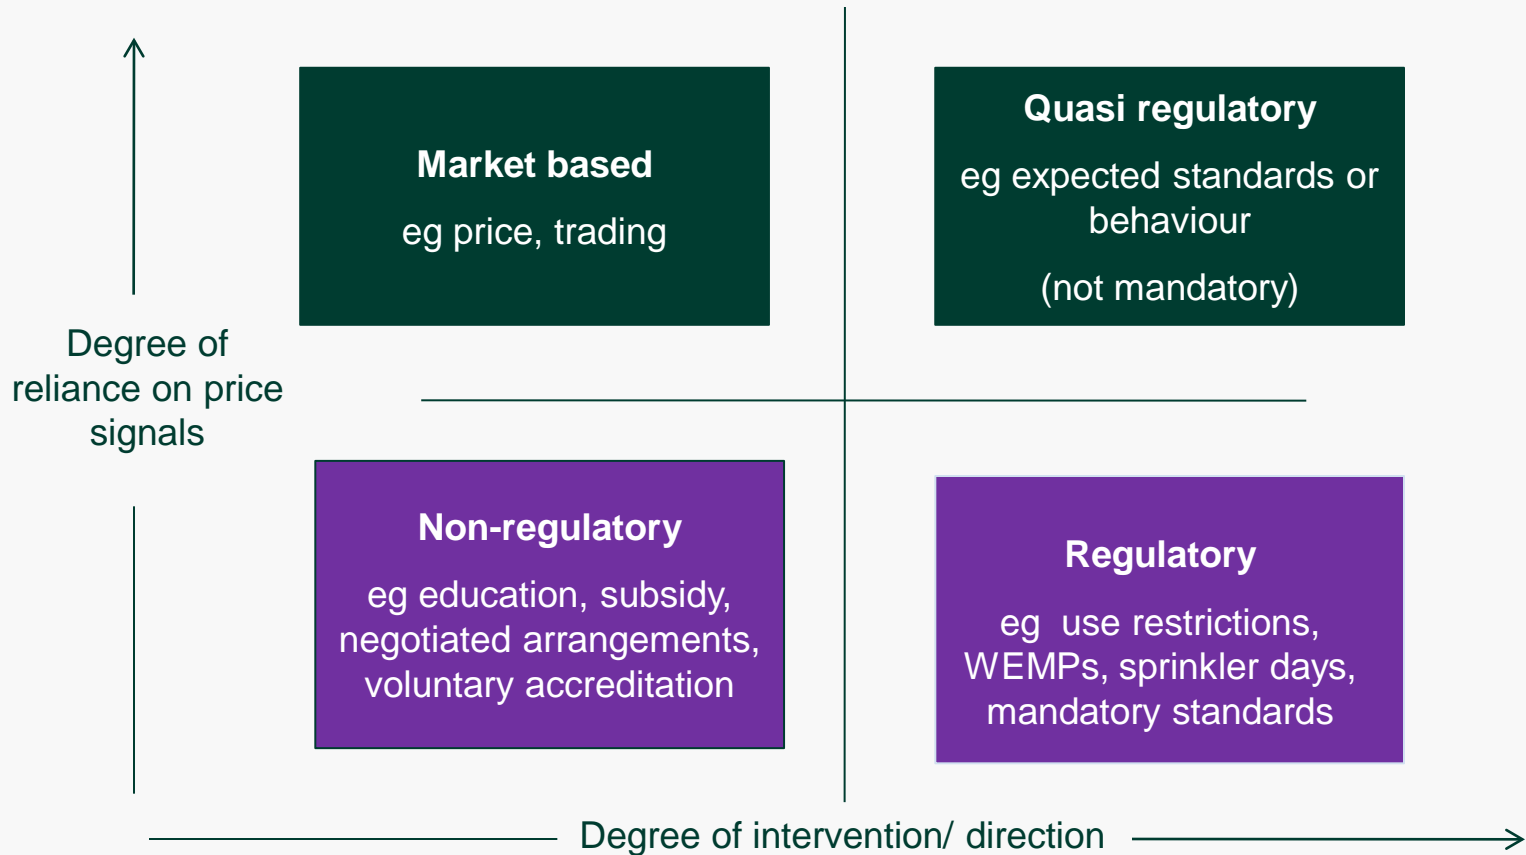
Market based

eg price, trading

Quasi regulatory

eg expected standards or behaviour

(not mandatory)

Degree of reliance on price signals

Non-regulatory

eg education, subsidy, negotiated arrangements, voluntary accreditation

Regulatory

eg use restrictions, WEMPs, sprinkler days, mandatory standards

Degree of intervention/ direction